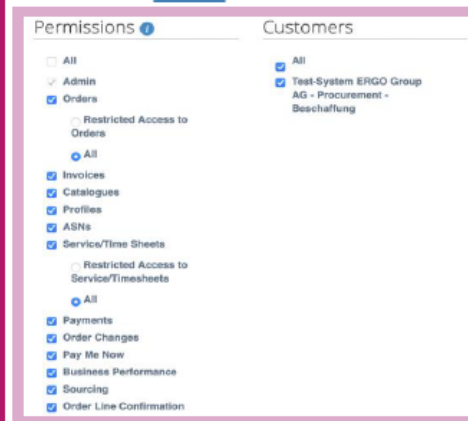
Permissions

All
Admin
Orders
Restricted Access to Orders
All
Invoices
Catalogues
Profiles
ASNs
Service/Time Sheets
Restricted Access to Service/Timesheets
All
Payments
Order Changes
Pay Me Now
Business Performance
Sourcing
Order Line Confirmation

Customers

All
Test-System ERGO Group AG - Procurement - Beschaffung